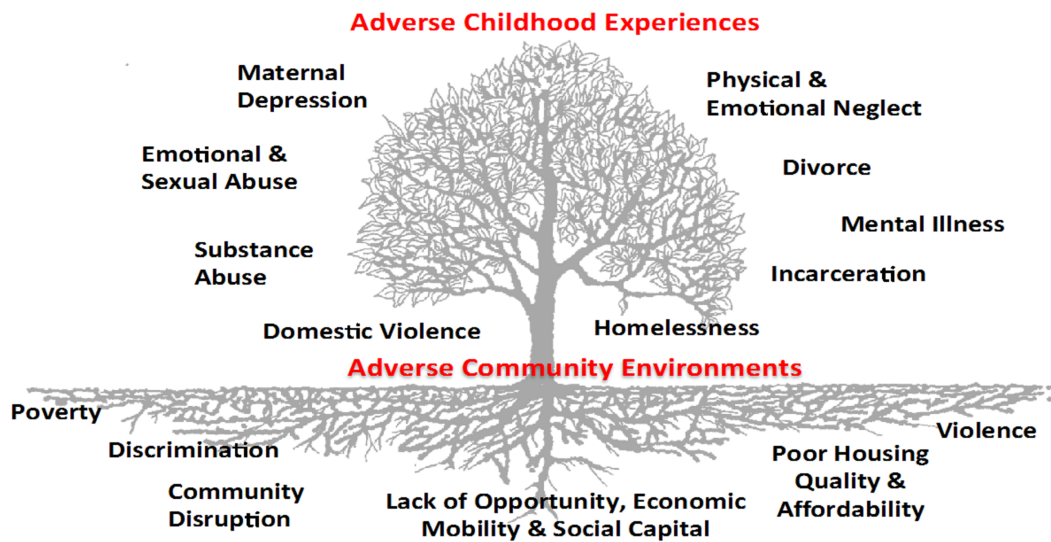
Adverse Childhood Experiences

Maternal Depression

Physical & Emotional Neglect

Emotional & Sexual Abuse

Divorce

Mental Illness

Substance Abuse

Incarceration

Domestic Violence

Homelessness

Adverse Community Environments

Poverty

Violence

Discrimination

Poor Housing Quality & Affordability

Community Disruption

Lack of Opportunity, Economic Mobility & Social Capital